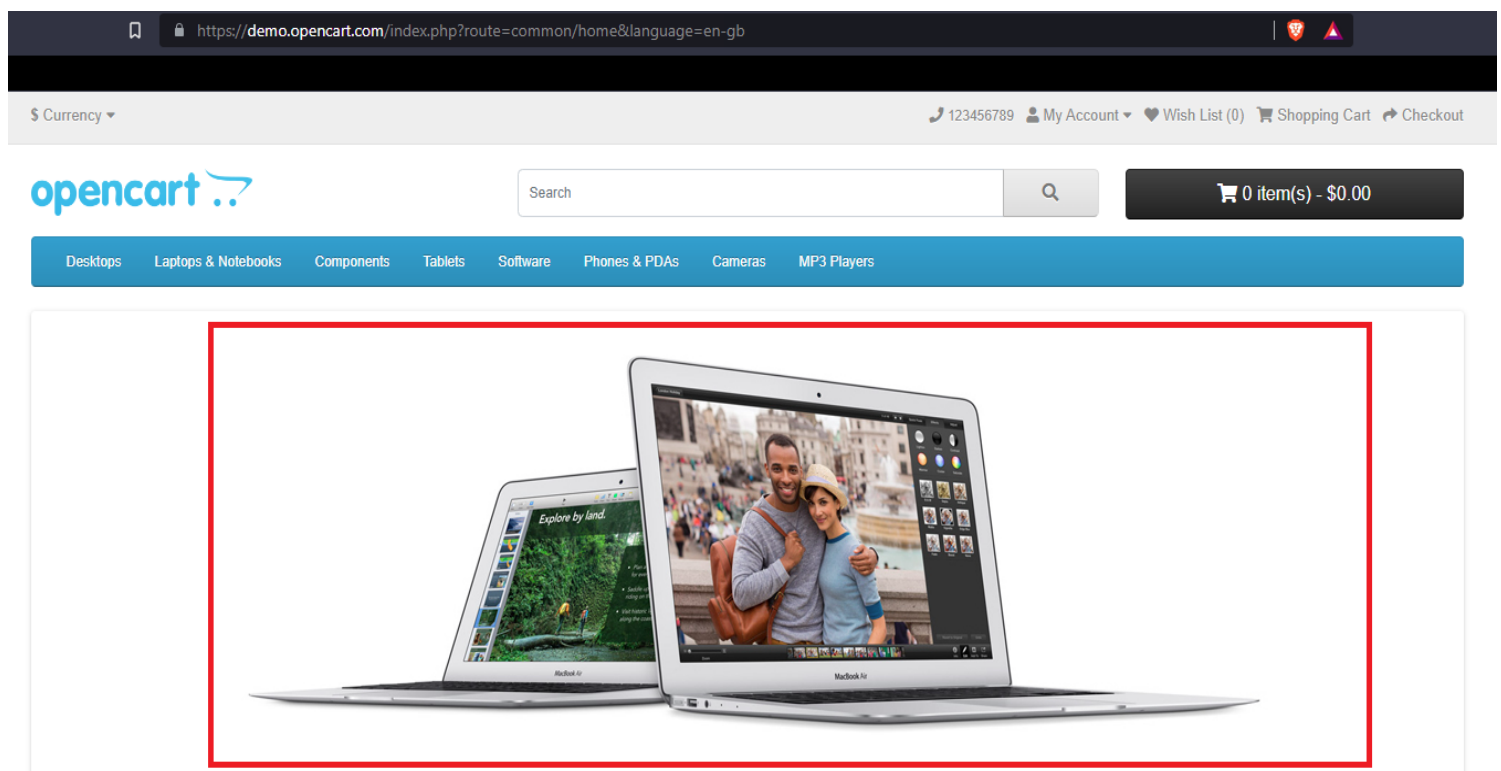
https://demo.opencart.com/index.php?route=common/home&language=en-gb

$ Currency

123456789 My Account Wish List (0) Shopping Cart Checkout

opencart

Search

0 item(s) - $0.00

Desktops Laptops & Notebooks Components Tablets Software Phones & PDAs Cameras MP3 Players

Explore by land.

MacBook Air

MacBook Air